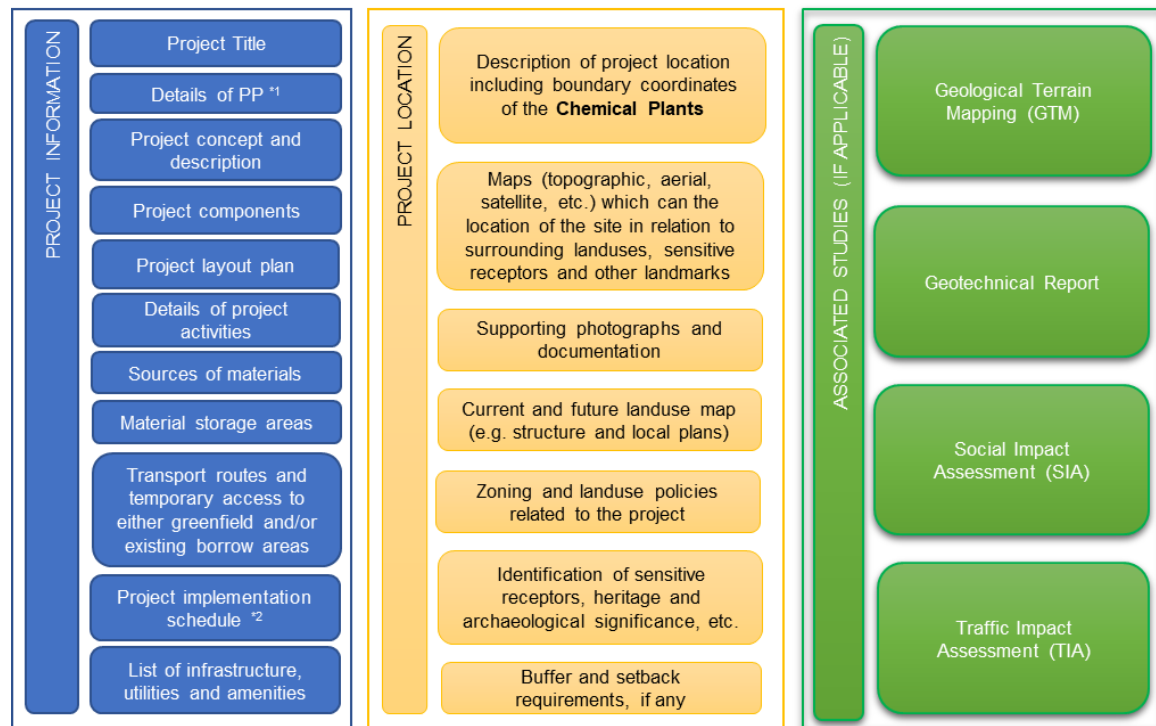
PROJECT INFORMATION

Project Title

Details of PP $^{*1}$

Project concept and description

Project components

Project layout plan

Details of project activities

Sources of materials

Material storage areas

Transport routes and temporary access to either greenfield and/or existing borrow areas

Project implementation schedule $^{*2}$

List of infrastructure, utilities and amenities

PROJECT LOCATION

Description of project location including boundary coordinates of the **Chemical Plants**

Maps (topographic, aerial, satellite, etc.) which can the location of the site in relation to surrounding landuses, sensitive receptors and other landmarks

Supporting photographs and documentation

Current and future landuse map (e.g. structure and local plans)

Zoning and landuse policies related to the project

Identification of sensitive receptors, heritage and archaeological significance, etc.

Buffer and setback requirements, if any

ASSOCIATED STUDIES (IF APPLICABLE)

Geological Terrain Mapping (GTM)

Geotechnical Report

Social Impact Assessment (SIA)

Traffic Impact Assessment (TIA)